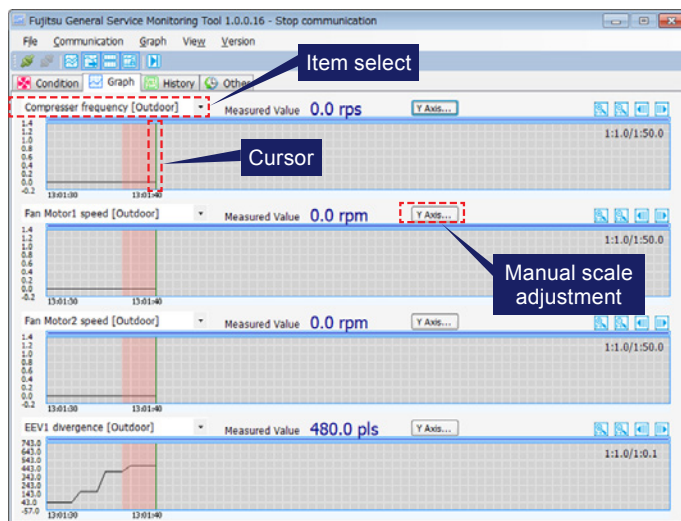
Fujitsu General Service Monitoring Tool 1.0.0.16 - Stop communication

File Communication Graph View Version

Condition Graph History Other

Item select

Compresser frequency [Outdoor] Measured Value 0.0 rps Y Axis...

1.4
1.2
1.0
0.8
0.6
0.4
0.2
0.0
-0.2

1:1.0/1:50.0

15:01:30 15:01:40

Cursor

Fan Motor1 speed [Outdoor] Measured Value 0.0 rpm Y Axis...

1.4
1.2
1.0
0.8
0.6
0.4
0.2
0.0
-0.2

1:1.0/1:50.0

15:01:30 15:01:40

Manual scale adjustment

Fan Motor2 speed [Outdoor] Measured Value 0.0 rpm Y Axis...

1.4
1.2
1.0
0.8
0.6
0.4
0.2
0.0
-0.2

1:1.0/1:50.0

15:01:30 15:01:40

EEV1 divergence [Outdoor] Measured Value 480.0 pls Y Axis...

743.0
643.0
543.0
443.0
343.0
243.0
143.0
43.0
-57.0

1:1.0/1:0.1

15:01:30 15:01:40